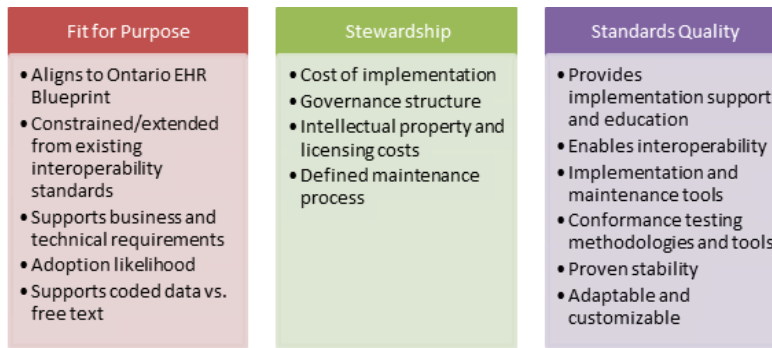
Fit for Purpose

- Aligns to Ontario EHR Blueprint
- Constrained/extended from existing interoperability standards
- Supports business and technical requirements
- Adoption likelihood
- Supports coded data vs. free text

Stewardship

- Cost of implementation
- Governance structure
- Intellectual property and licensing costs
- Defined maintenance process

Standards Quality

- Provides implementation support and education
- Enables interoperability
- Implementation and maintenance tools
- Conformance testing methodologies and tools
- Proven stability
- Adaptable and customizable